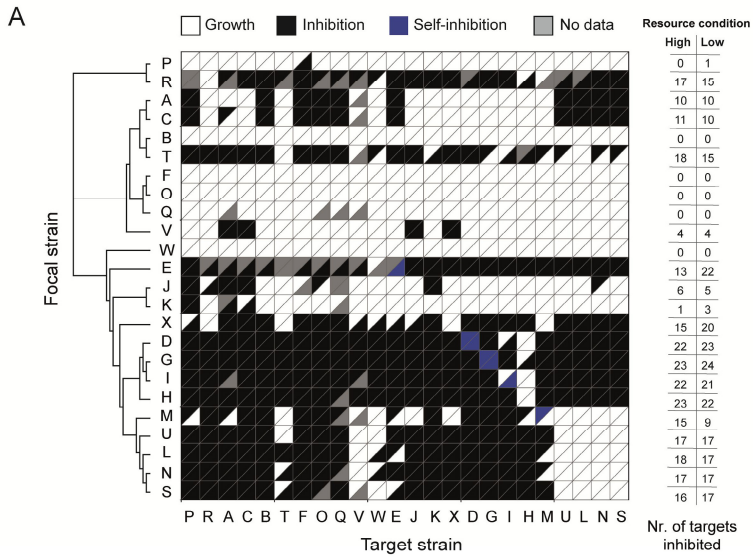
A

Growth  Inhibition  Self-inhibition  No data

Resource condition

| Focal strain | High | Low |
|---|---|---|
| P | 0 | 1 |
| R | 17 | 15 |
| A | 10 | 10 |
| C | 11 | 10 |
| B | 0 | 0 |
| T | 18 | 15 |
| F | 0 | 0 |
| O | 0 | 0 |
| Q | 0 | 0 |
| V | 4 | 4 |
| W | 0 | 0 |
| E | 13 | 22 |
| J | 6 | 5 |
| K | 1 | 3 |
| X | 15 | 20 |
| D | 22 | 23 |
| G | 23 | 24 |
| I | 22 | 21 |
| H | 23 | 22 |
| M | 15 | 9 |
| U | 17 | 17 |
| L | 18 | 17 |
| N | 17 | 17 |
| S | 16 | 17 |

Focal strain

P R A C B T F O Q V W E J K X D G I H M U L N S

Target strain

Nr. of targets inhibited